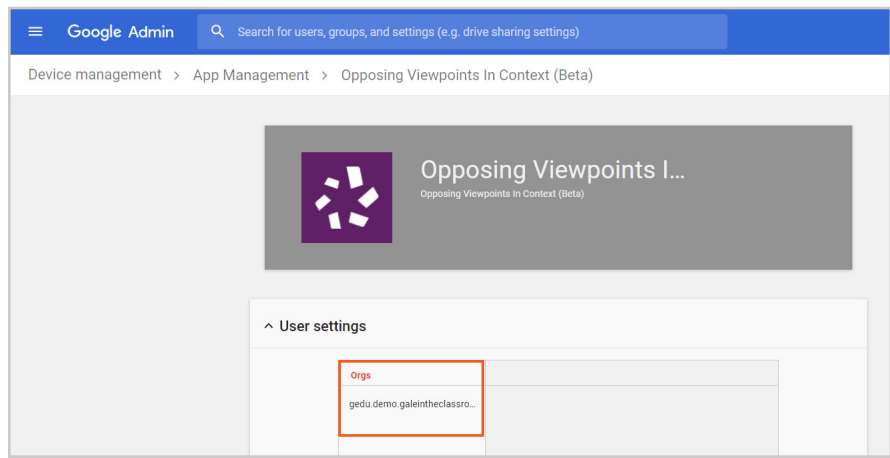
Google Admin

Search for users, groups, and settings (e.g. drive sharing settings)

Device management > App Management > Opposing Viewpoints In Context (Beta)

Opposing Viewpoints I...

Opposing Viewpoints In Context (Beta)

User settings

Orgs

gedu.demo.galeintheclassro...